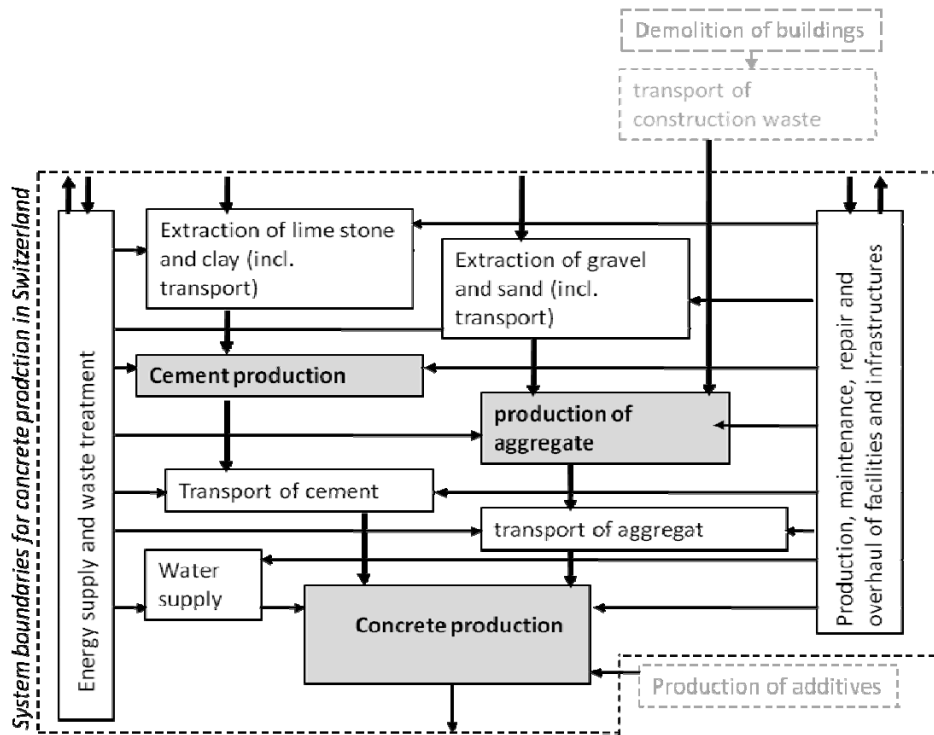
Demolition of buildings

transport of construction waste

System boundaries for concrete prodction in Switzerland

Energy supply and waste treatment

Extraction of lime stone and clay (incl. transport)

Extraction of gravel and sand (incl. transport)

Production, maintenance, repair and overhaul of facilities and infrastructures

Cement production

production of aggregate

Transport of cement

transport of aggregat

Water supply

Concrete production

Production of additives